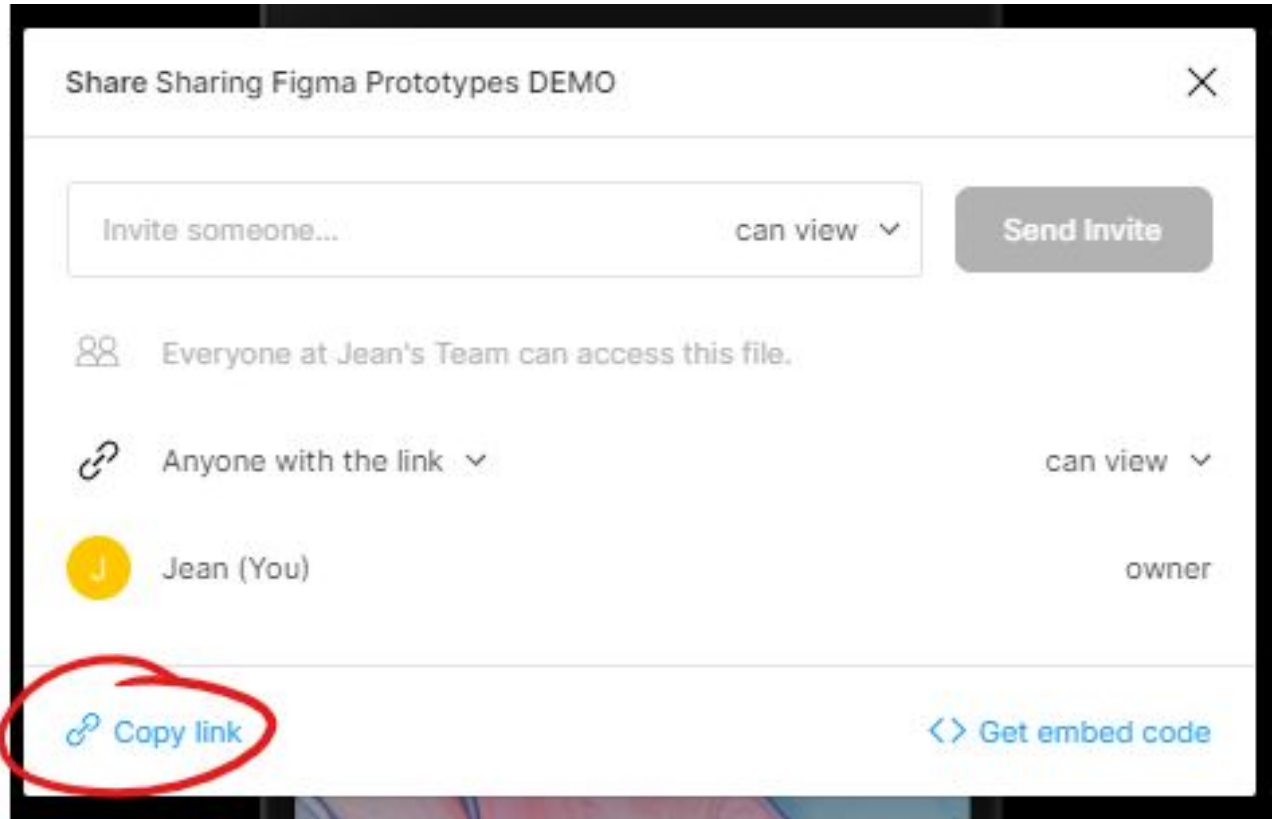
Share Sharing Figma Prototypes DEMO

Invite someone... can view

Send Invite

Everyone at Jean's Team can access this file.

Anyone with the link

can view

J

Jean (You)

owner

Copy link

<> Get embed code